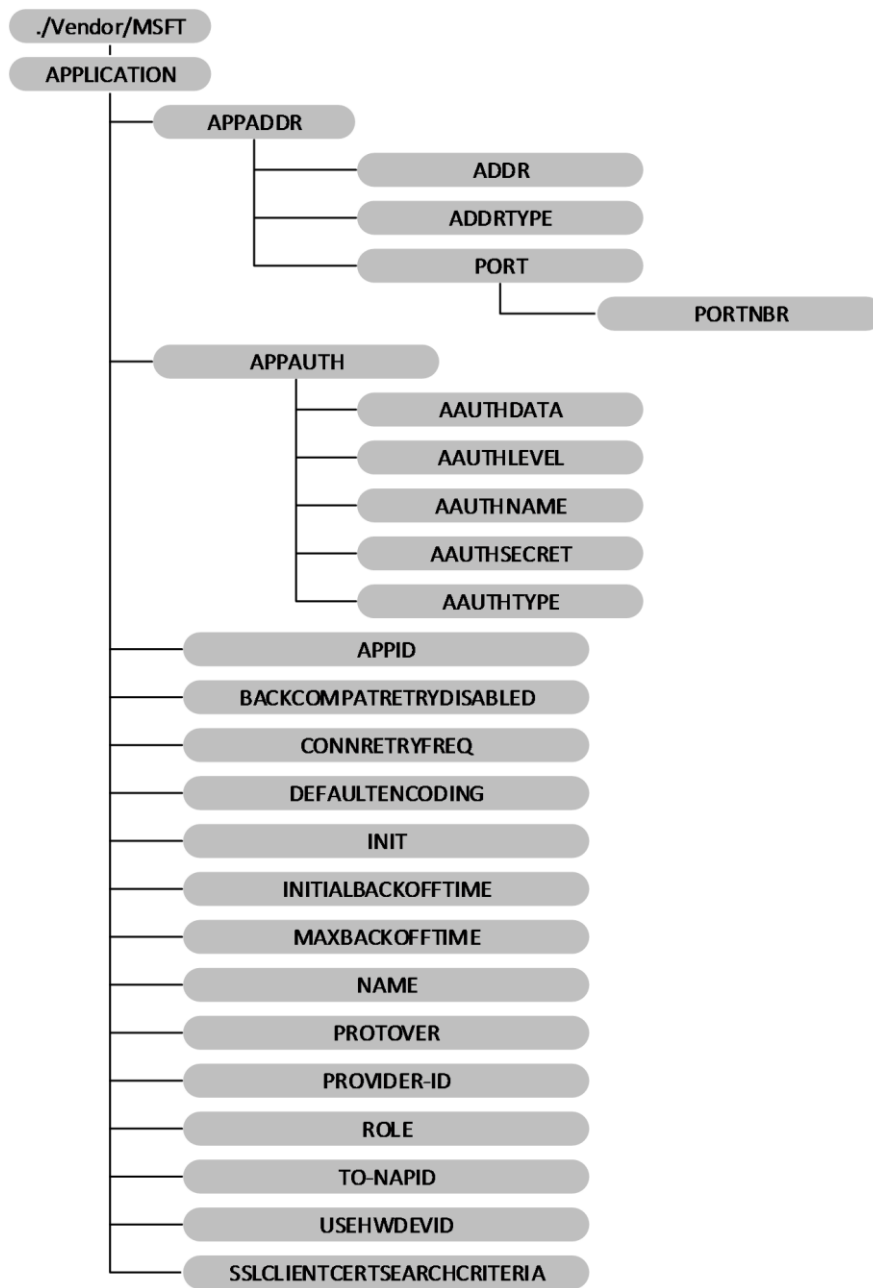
./Vendor/MSFT

APPLICATION

APPADDR

ADDR

ADDRTYPE

PORT

PORTNBR

APPAUTH

AAUTHDATA

AAUTHLEVEL

AAUTHNAME

AAUTHSECRET

AAUTHTYPE

APPID

BACKCOMPATRETRYDISABLED

CONNRETRYFREQ

DEFAULTENCODING

INIT

INITIALBACKOFFTIME

MAXBACKOFFTIME

NAME

PROTOVER

PROVIDER-ID

ROLE

TO-NAPID

USEHWDEVID

SSLCLIENTCERTSEARCHCRITERIA